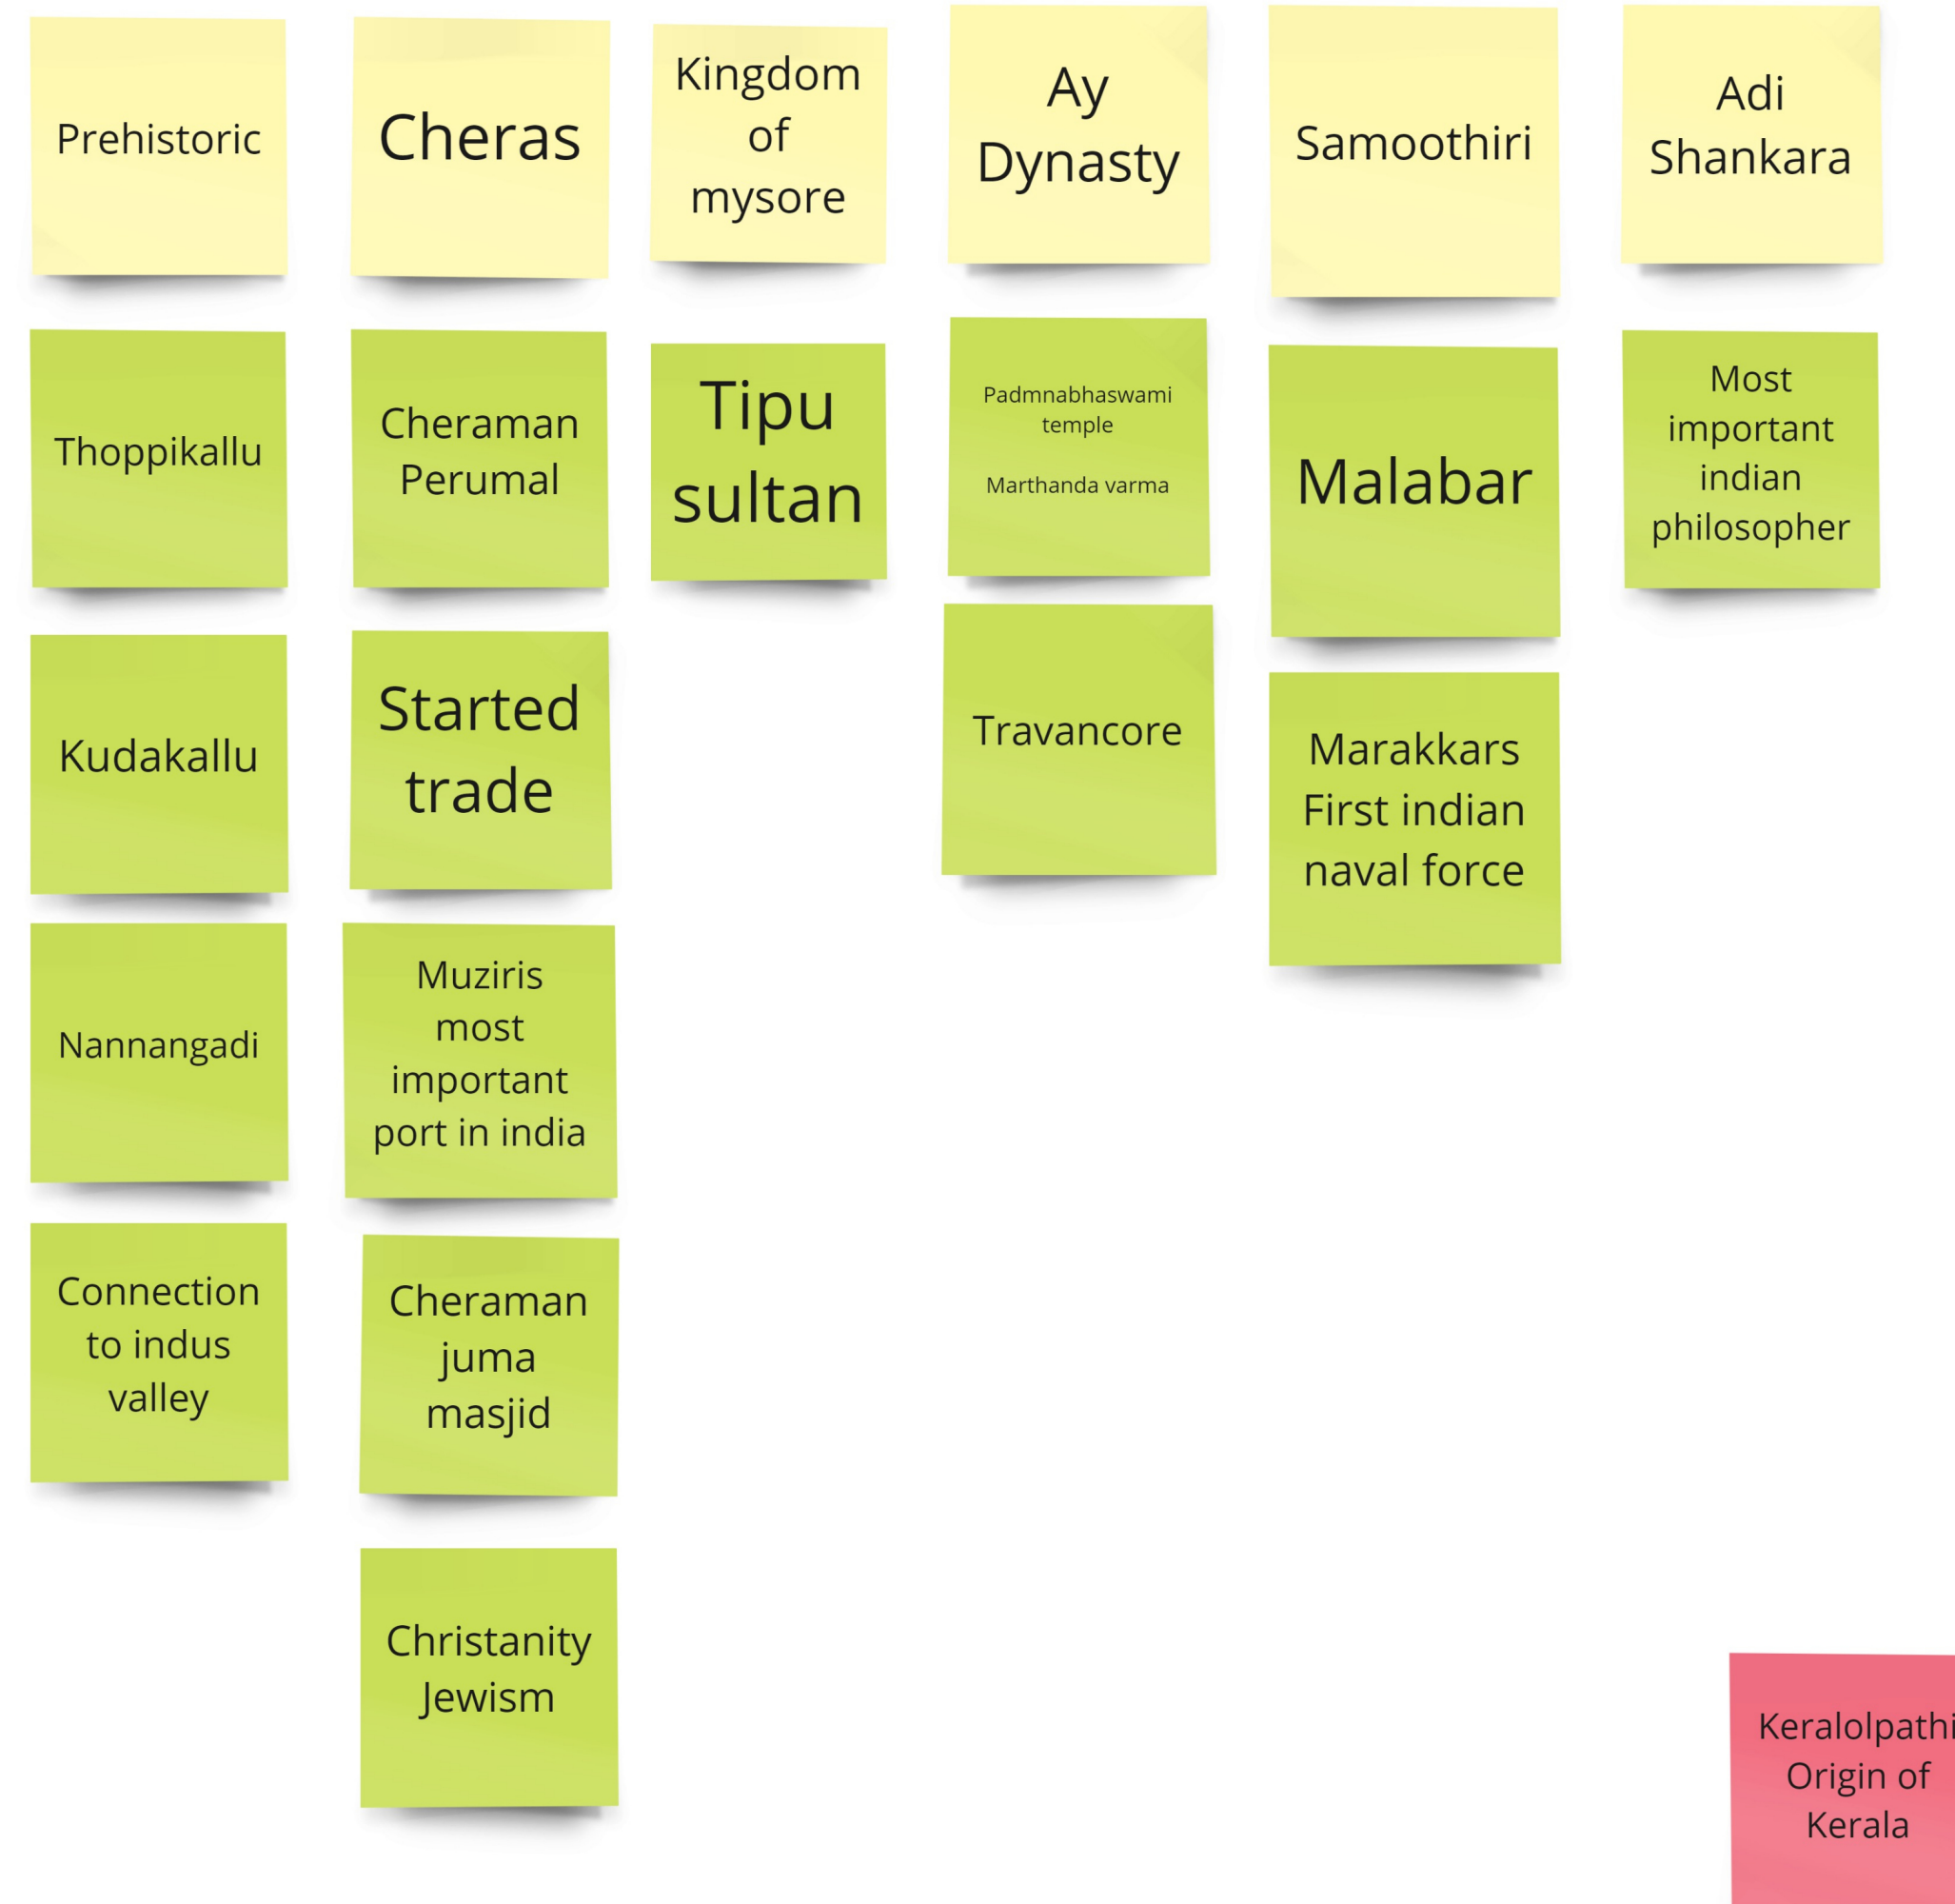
Prehistoric

Thoppikallu

Kudakallu

Nannangadi

Connection to indus valley

Cheras

Cheraman Perumal

Started trade

Muziris most important port in india

Cheraman juma masjid

Christanity Jewism

Kingdom of mysore

Tipu sultan

Ay Dynasty

Padmnabhaswami temple

Marthanda varma

Travancore

Samoothiri

Malabar

Marakkars First indian naval force

Adi Shankara

Most important indian philosopher

Keralolpathi Origin of Kerala